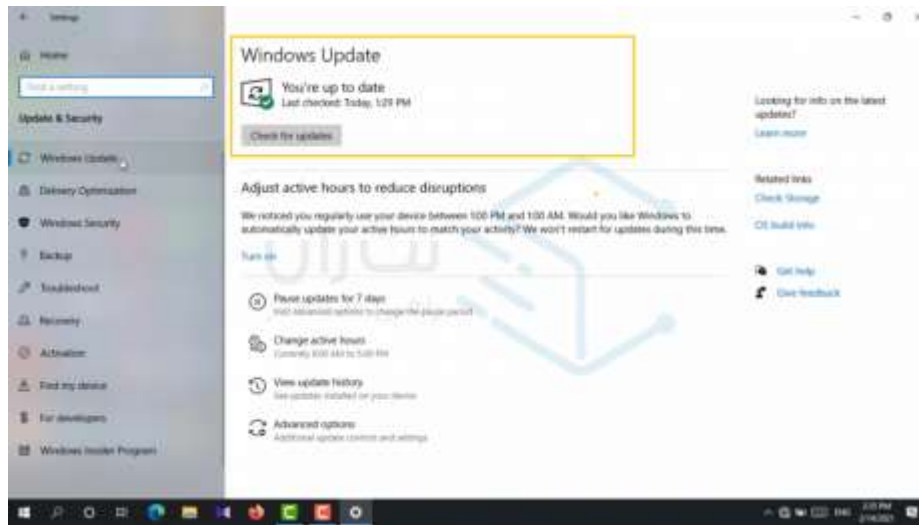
Settings

Home

Find a setting

Update & Security

Windows Update

Delivery Optimization

Windows Security

Backup

Troubleshoot

Recovery

Activation

Find my device

For developers

Windows Insider Program

Windows Update

You're up to date
Last checked: Today, 1:29 PM

Check for updates

Adjust active hours to reduce disruptions

We noticed you regularly use your device between 1:00 PM and 1:00 AM. Would you like Windows to automatically update your active hours to match your activity? We won't restart for updates during this time.

Turn on

Pause updates for 7 days
Visit Advanced options to change the pause period

Change active hours
Currently 8:00 AM to 5:00 PM

View update history
See updates installed on your device

Advanced options
Additional update controls and settings

Looking for info on the latest updates?

Learn more

Related links

Check Storage

OS build info

Get help

Give feedback

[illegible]